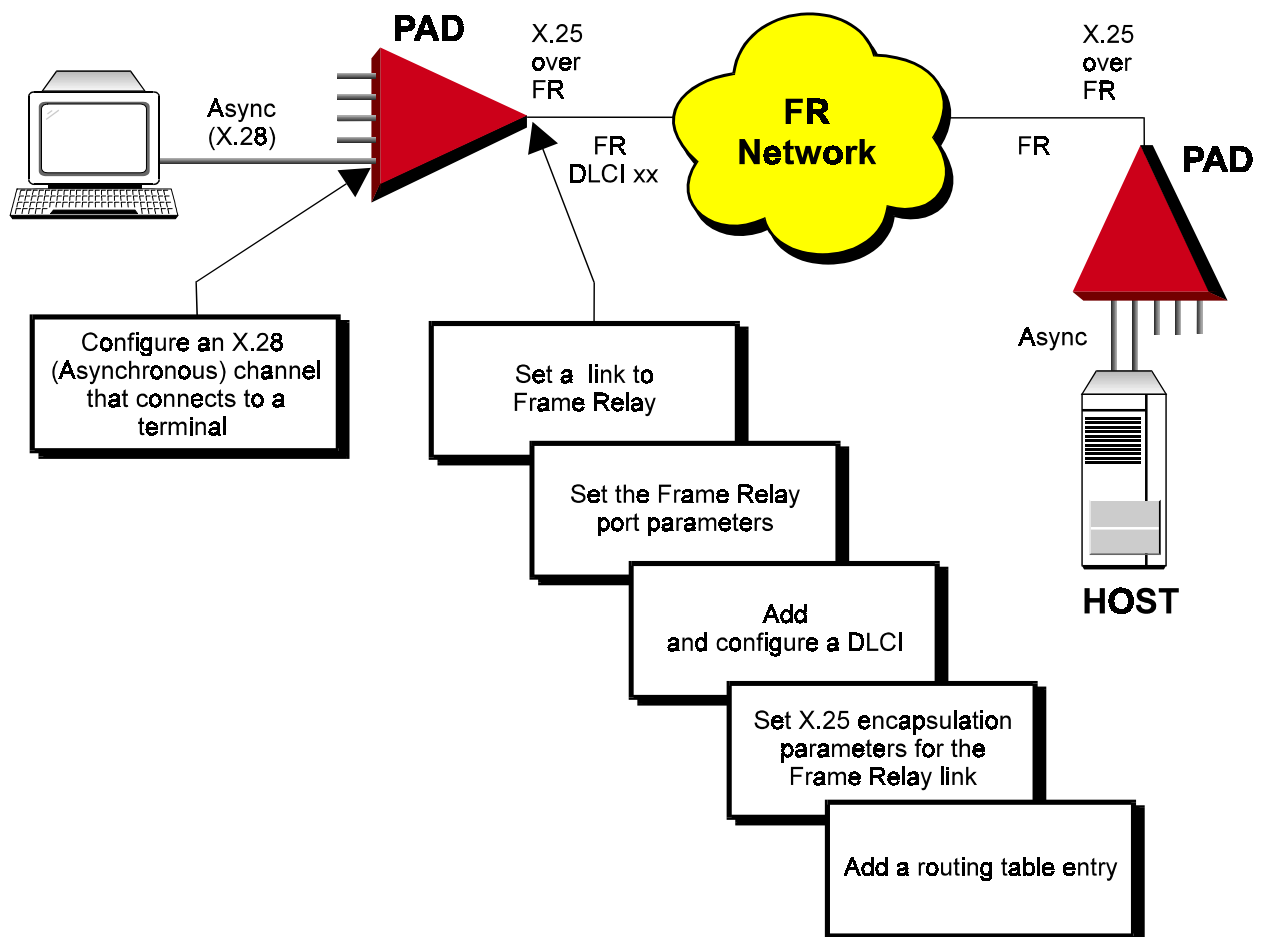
PAD

X.25
over
FR

FR
Network

X.25
over
FR

Async
(X.28)

FR
DLCI xx

FR

PAD

Async

HOST

Configure an X.28 (Asynchronous) channel that connects to a terminal

Set a link to Frame Relay

Set the Frame Relay port parameters

Add and configure a DLCI

Set X.25 encapsulation parameters for the Frame Relay link

Add a routing table entry